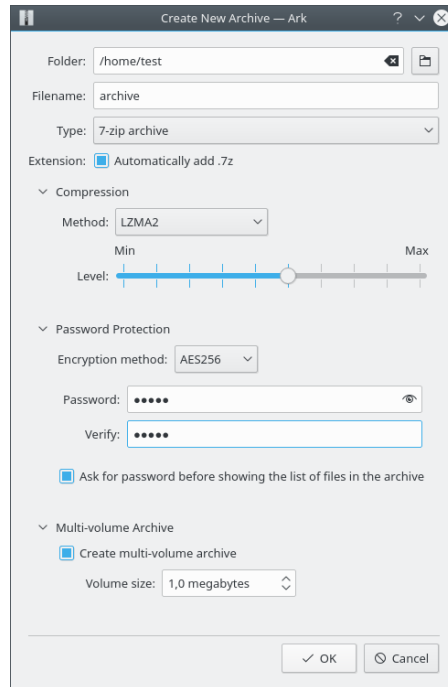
Create New Archive — Ark

Folder: /home/test

Filename: archive

Type: 7-zip archive

Extension: Automatically add .7z

Compression

Method: LZMA2

Min

Max

Level:

Password Protection

Encryption method: AES256

Password: •••••

Verify: •••••

Ask for password before showing the list of files in the archive

Multi-volume Archive

Create multi-volume archive

Volume size: 1,0 megabytes

OK

Cancel